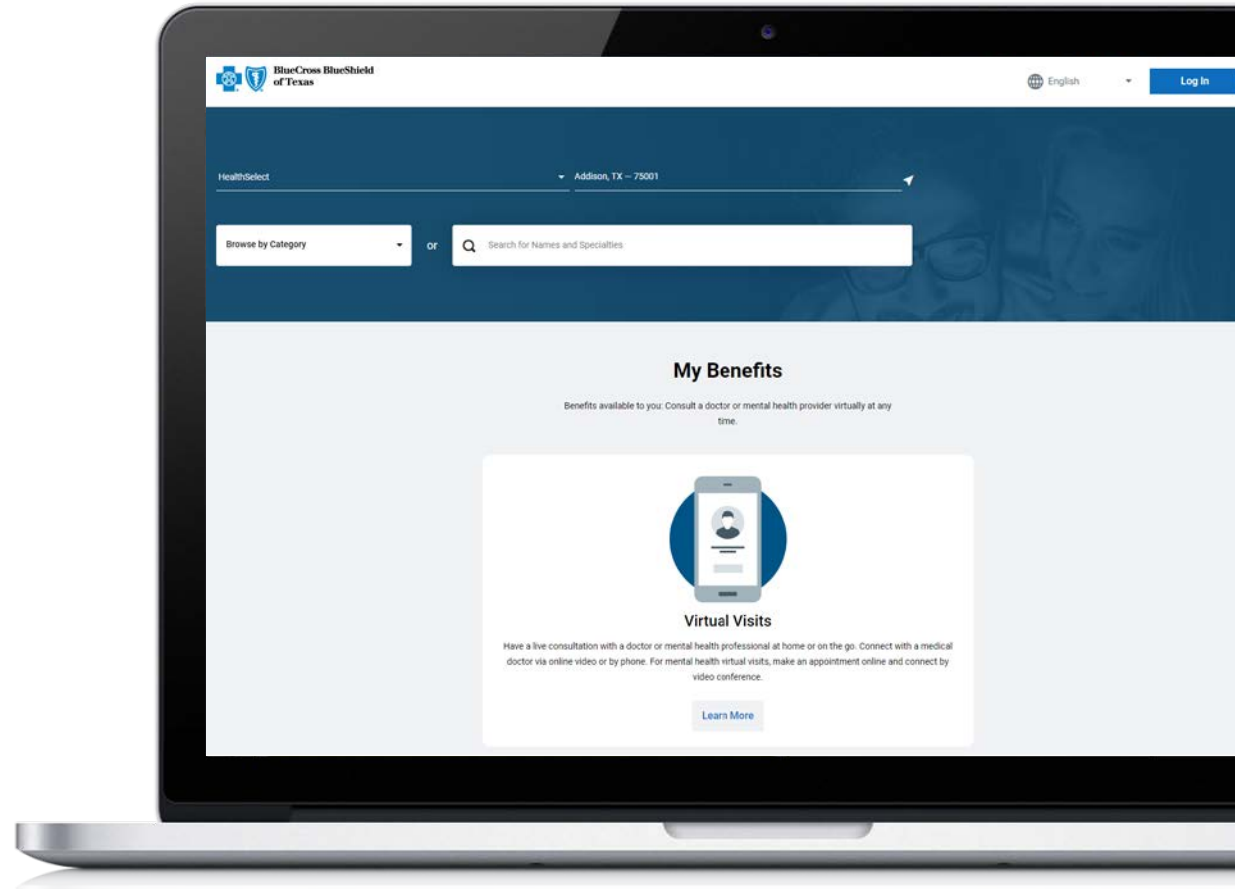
BlueCross BlueShield of Texas

English

Log In

HealthSelect

Addison, TX – 75001

Browse by Category

or

Search for Names and Specialties

My Benefits

Benefits available to you: Consult a doctor or mental health provider virtually at any time.

Virtual Visits

Have a live consultation with a doctor or mental health professional at home or on the go. Connect with a medical doctor via online video or by phone. For mental health virtual visits, make an appointment online and connect by video conference.

Learn More